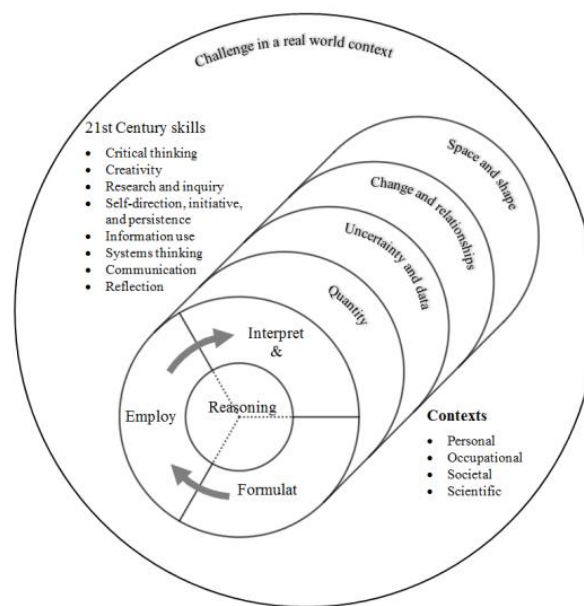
Challenge in a real world context

21st Century skills

- Critical thinking
- Creativity
- Research and inquiry
- Self-direction, initiative, and persistence
- Information use
- Systems thinking
- Communication
- Reflection

Space and shape

Change and relationships

Uncertainty and data

Quantity

Interpret &

Employ

Reasoning

Formulat

Contexts

- Personal
- Occupational
- Societal
- Scientific